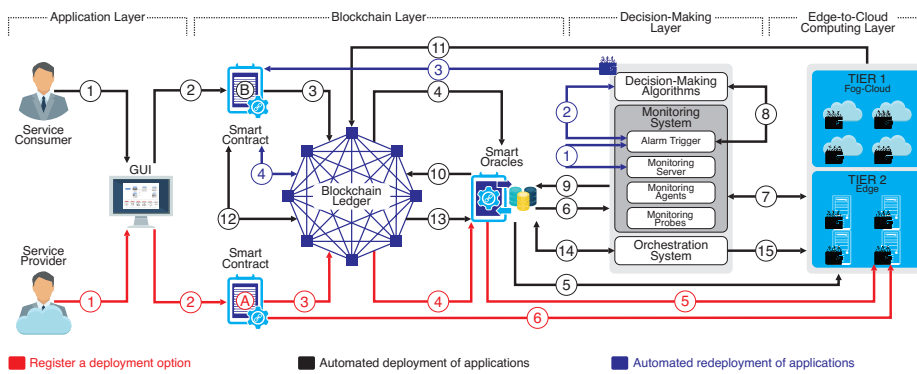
Application Layer

Blockchain Layer

Decision-Making Layer

Edge-to-Cloud Computing Layer

Service Consumer

1

GUI

2

B

Smart Contract

3

4

Blockchain Ledger

12

11

3

4

10

Smart Oracles

9

6

13

14

5

Decision-Making Algorithms

2

Monitoring System

Alarm Trigger

1

Monitoring Server

Monitoring Agents

Monitoring Probes

Orchestration System

8

7

15

TIER 1 Fog-Cloud

TIER 2 Edge

Service Provider

1

2

Smart Contract

A

3

4

5

6

Register a deployment option

Automated deployment of applications

Automated redeployment of applications